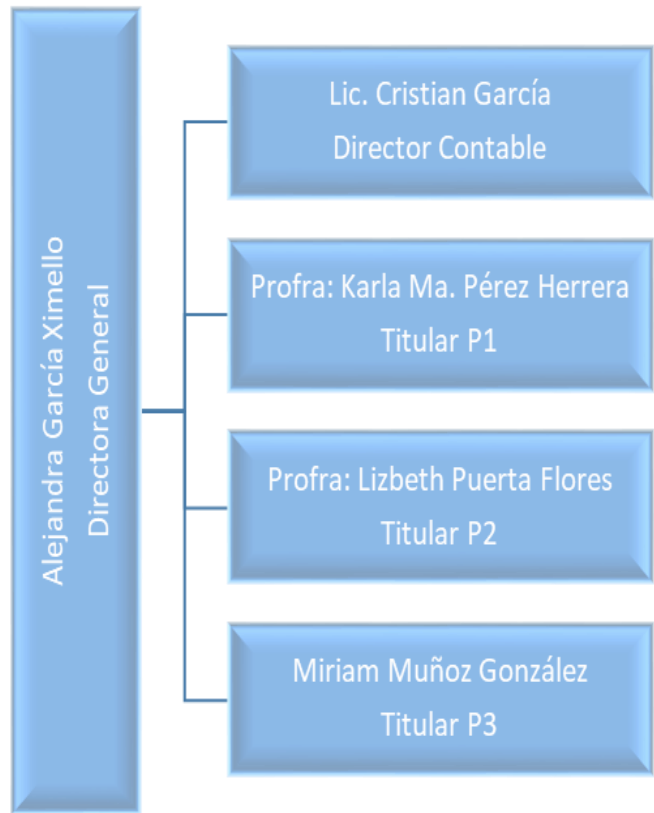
Alejandra García Ximello
Directora General

Lic. Cristian García
Director Contable

Profra: Karla Ma. Pérez Herrera
Titular P1

Profra: Lizbeth Puerta Flores
Titular P2

Miriam Muñoz González
Titular P3